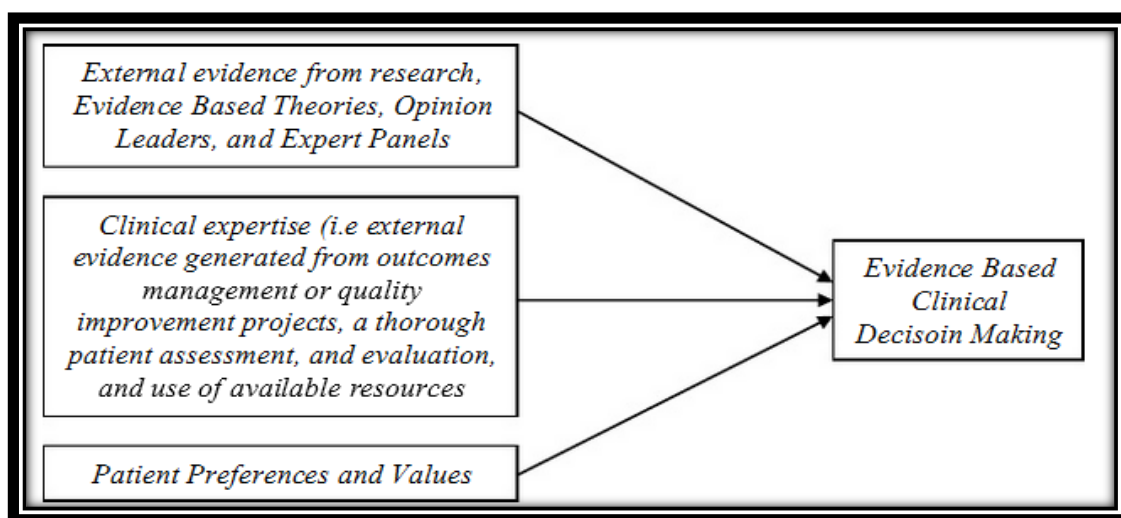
External evidence from research, Evidence Based Theories, Opinion Leaders, and Expert Panels

Clinical expertise (i.e external evidence generated from outcomes management or quality improvement projects, a thorough patient assessment, and evaluation, and use of available resources

Patient Preferences and Values

Evidence Based Clinical Decisoin Making